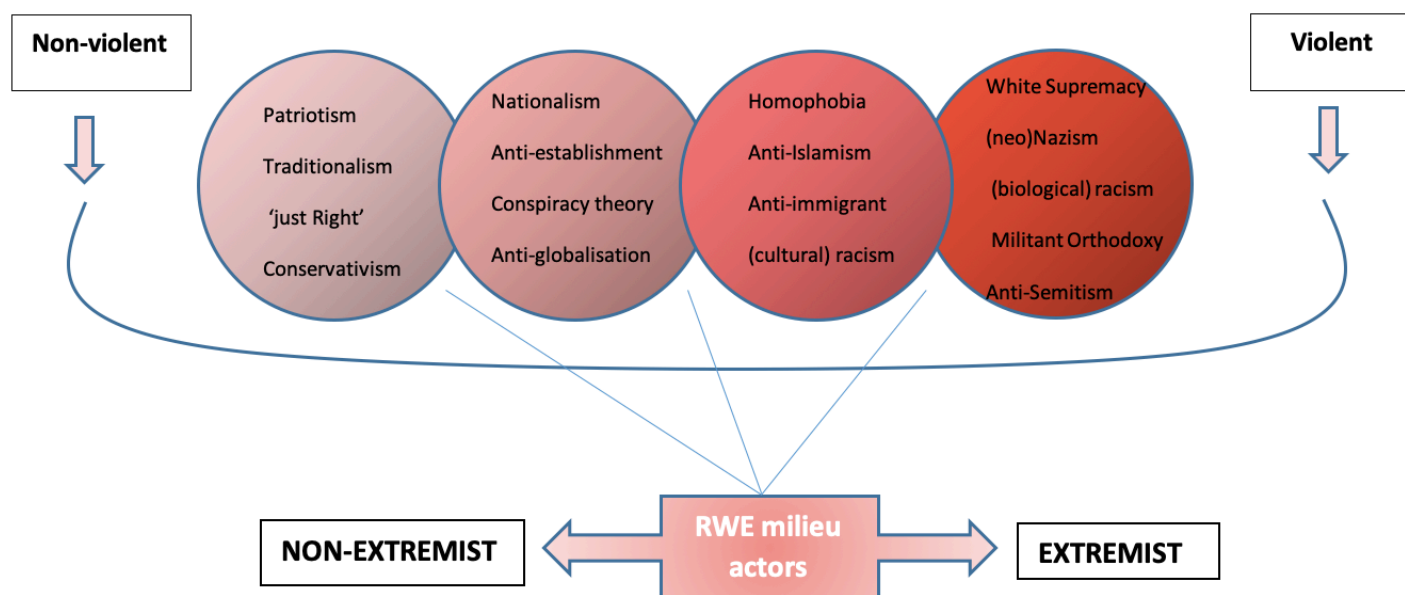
Non-violent

Violent

Patriotism
Traditionalism
'just Right'
Conservativism

Nationalism
Anti-establishment
Conspiracy theory
Anti-globalisation

Homophobia
Anti-Islamism
Anti-immigrant
(cultural) racism

White Supremacy
(neo)Nazism
(biological) racism
Militant Orthodoxy
Anti-Semitism

NON-EXTREMIST

RWE milieu actors

EXTREMIST